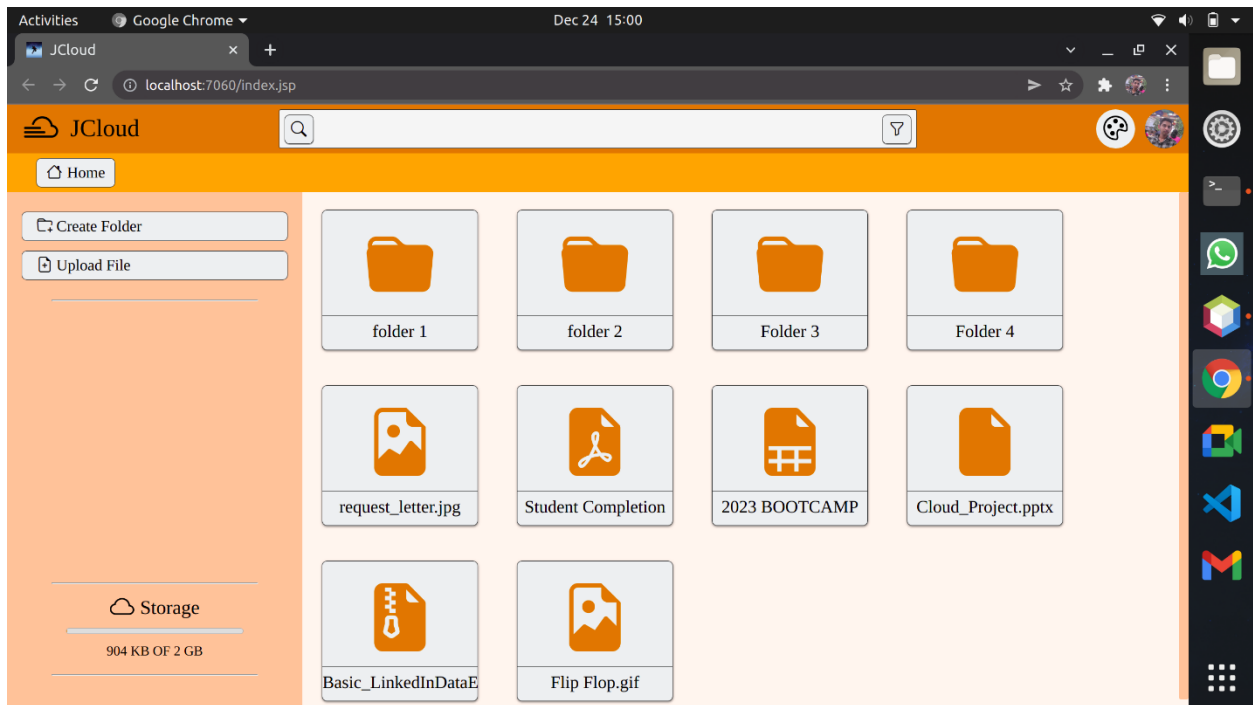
Activities Google Chrome ▾ Dec 24 15:00

JCloud ×

localhost:7060/index.jsp

JCloud

Home

Create Folder

Upload File

folder 1

folder 2

Folder 3

Folder 4

request_letter.jpg

Student Completion

2023 BOOTCAMP

Cloud_Project.pptx

Basic_LinkedInDataE

Flip Flop.gif

Storage

904 KB OF 2 GB